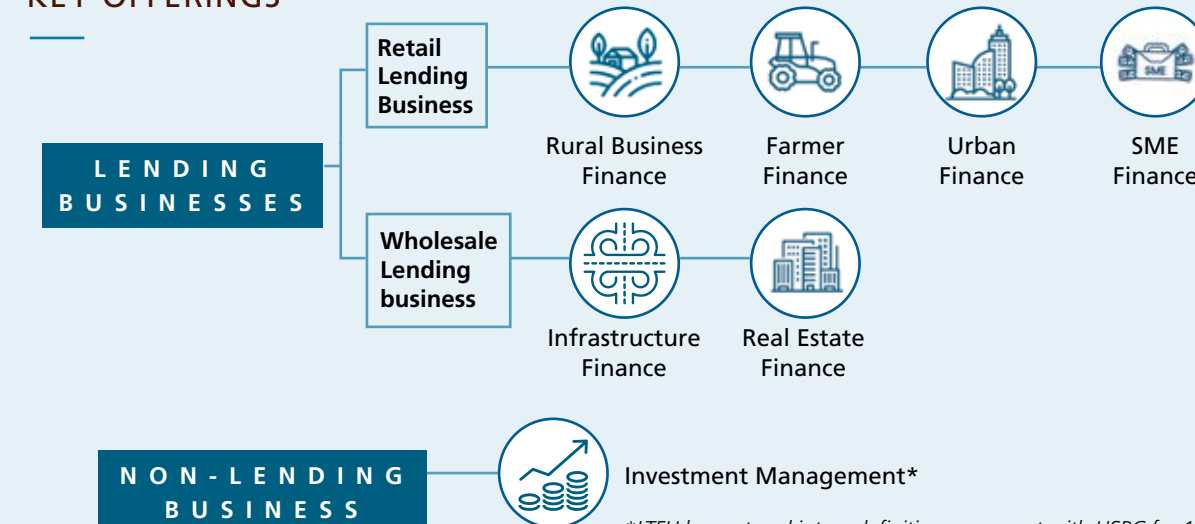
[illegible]

LENDING BUSINESSES

Retail Lending Business

Rural Business Finance

Farmer Finance

Urban Finance

SME Finance

Wholesale Lending business

Infrastructure Finance

Real Estate Finance

NON-LENDING BUSINESS

Investment Management*

SME

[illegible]